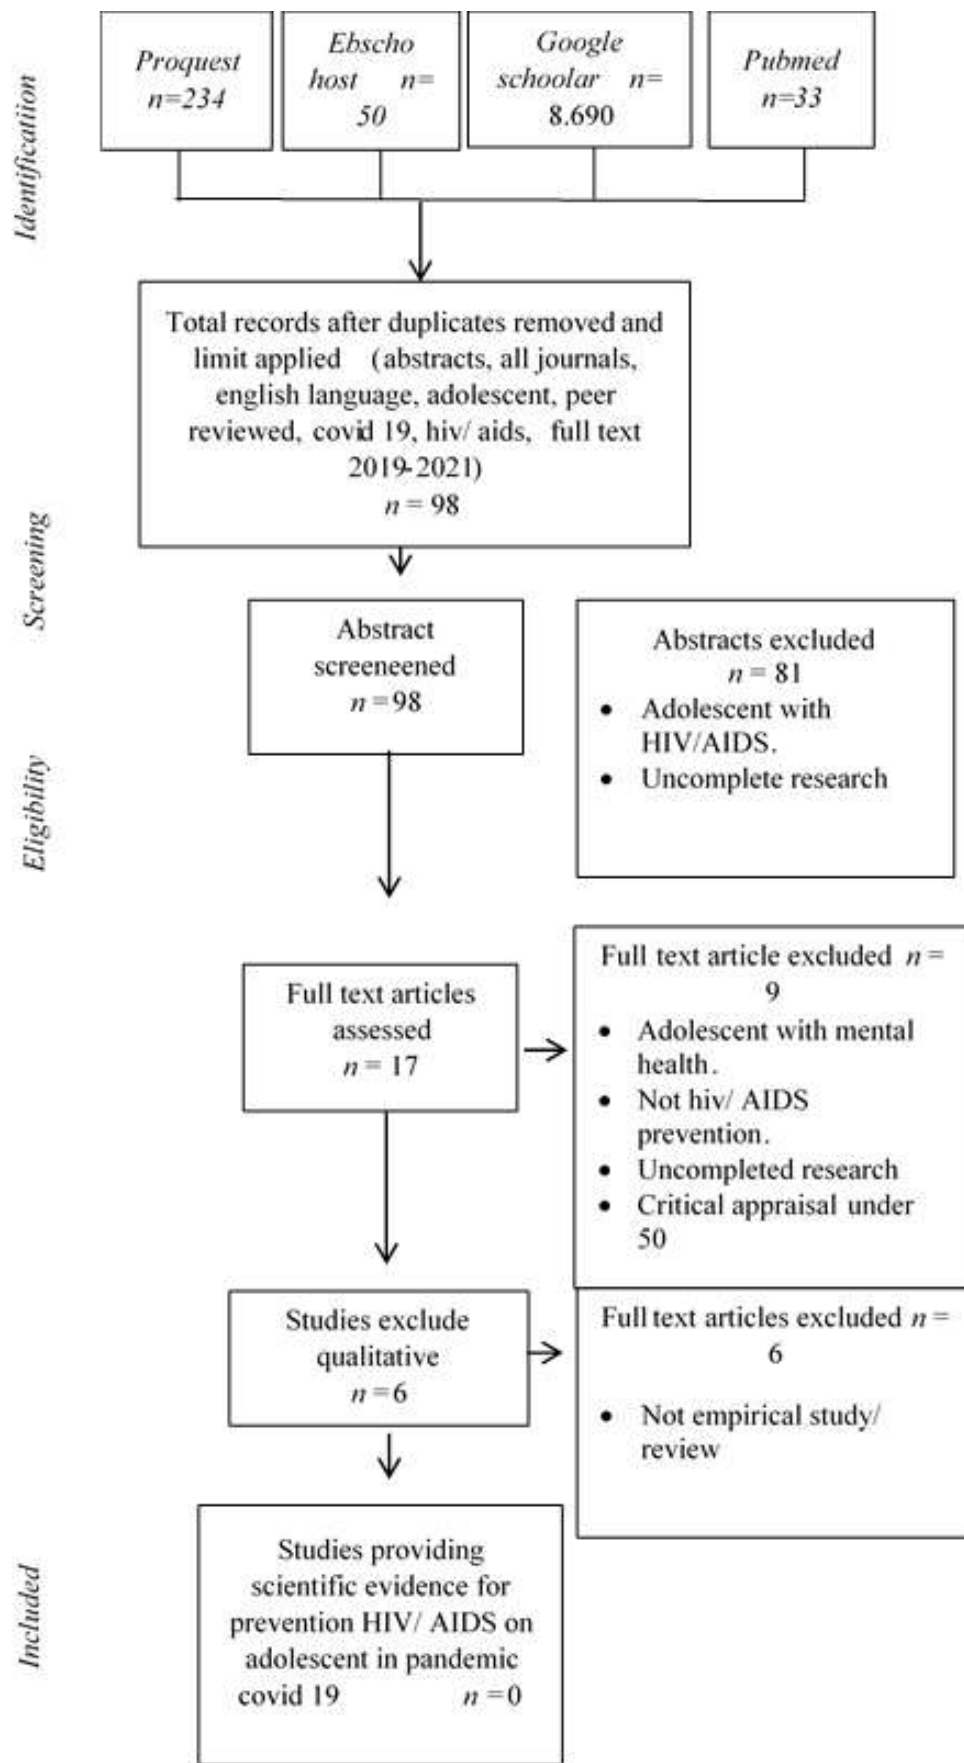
Identification

Proquest $n$=234

Ebscho host $n$= 50

Google schoolar $n$= 8.690

Pubmed $n$=33

Total records after duplicates removed and limit applied (abstracts, all journals, english language, adolescent, peer reviewed, covid 19, hiv/ aids, full text 2019-2021)
$n$ = 98

Screening

Abstract screeneened
$n$ = 98

Abstracts excluded
$n$ = 81
• Adolescent with HIV/AIDS.
• Uncomplete research

Eligibility

Full text articles assessed
$n$ = 17

Full text article excluded $n$ = 9
• Adolescent with mental health.
• Not hiv/ AIDS prevention.
• Uncompleted research
• Critical appraisal under 50

Studies exclude qualitative
$n$ = 6

Full text articles excluded $n$ = 6
• Not empirical study/ review

Included

Studies providing scientific evidence for prevention HIV/ AIDS on adolescent in pandemic covid 19 $n$ = 0